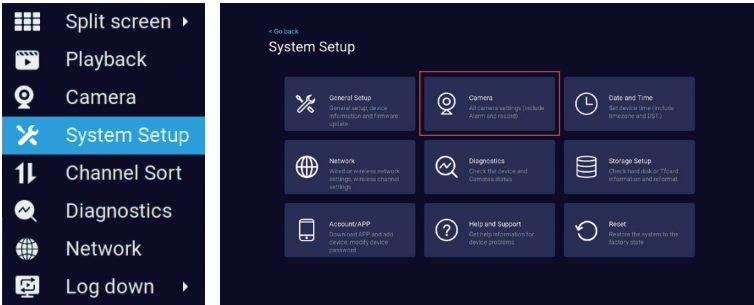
Split screen ▸
Playback
Camera
System Setup
Channel Sort
Diagnostics
Network
Log down ▸

< Go back
System Setup

General Setup
General setup, device information and firmware update

Camera
All camera settings (include Alarm and record)

Date and Time
Set device time (include timezone and DST)

Network
Wired or wireless network settings, wireless channel settings

Diagnostics
Check the device and Cameras status

Storage Setup
Check hard disk or TFcard information and reformat

Account/APP
Download APP and add device, modify device password

Help and Support
Get help information for device problems

Reset
Restore the system to the factory state